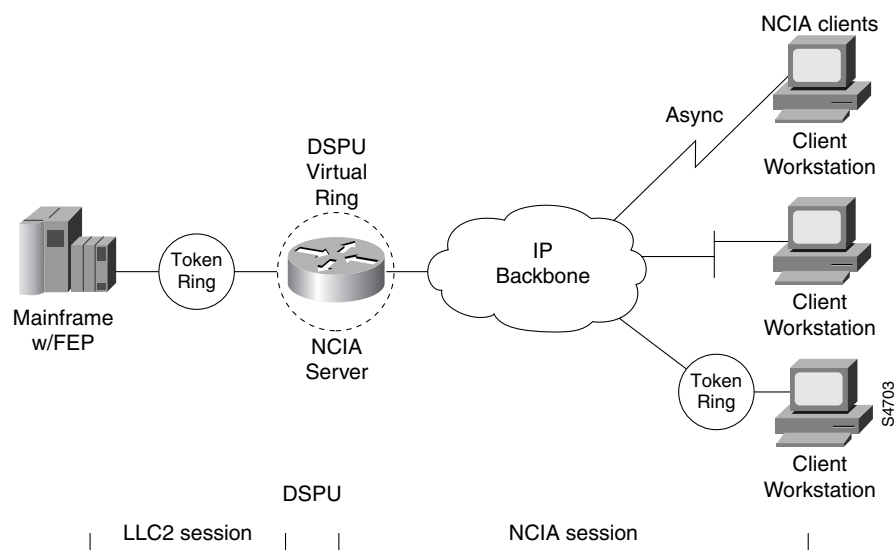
NCIA clients

Async

Client Workstation

DSPU Virtual Ring

Mainframe w/FEP

Token Ring

IP Backbone

Client Workstation

NCIA Server

Token Ring

Client Workstation

S4703

DSPU

LLC2 session

NCIA session